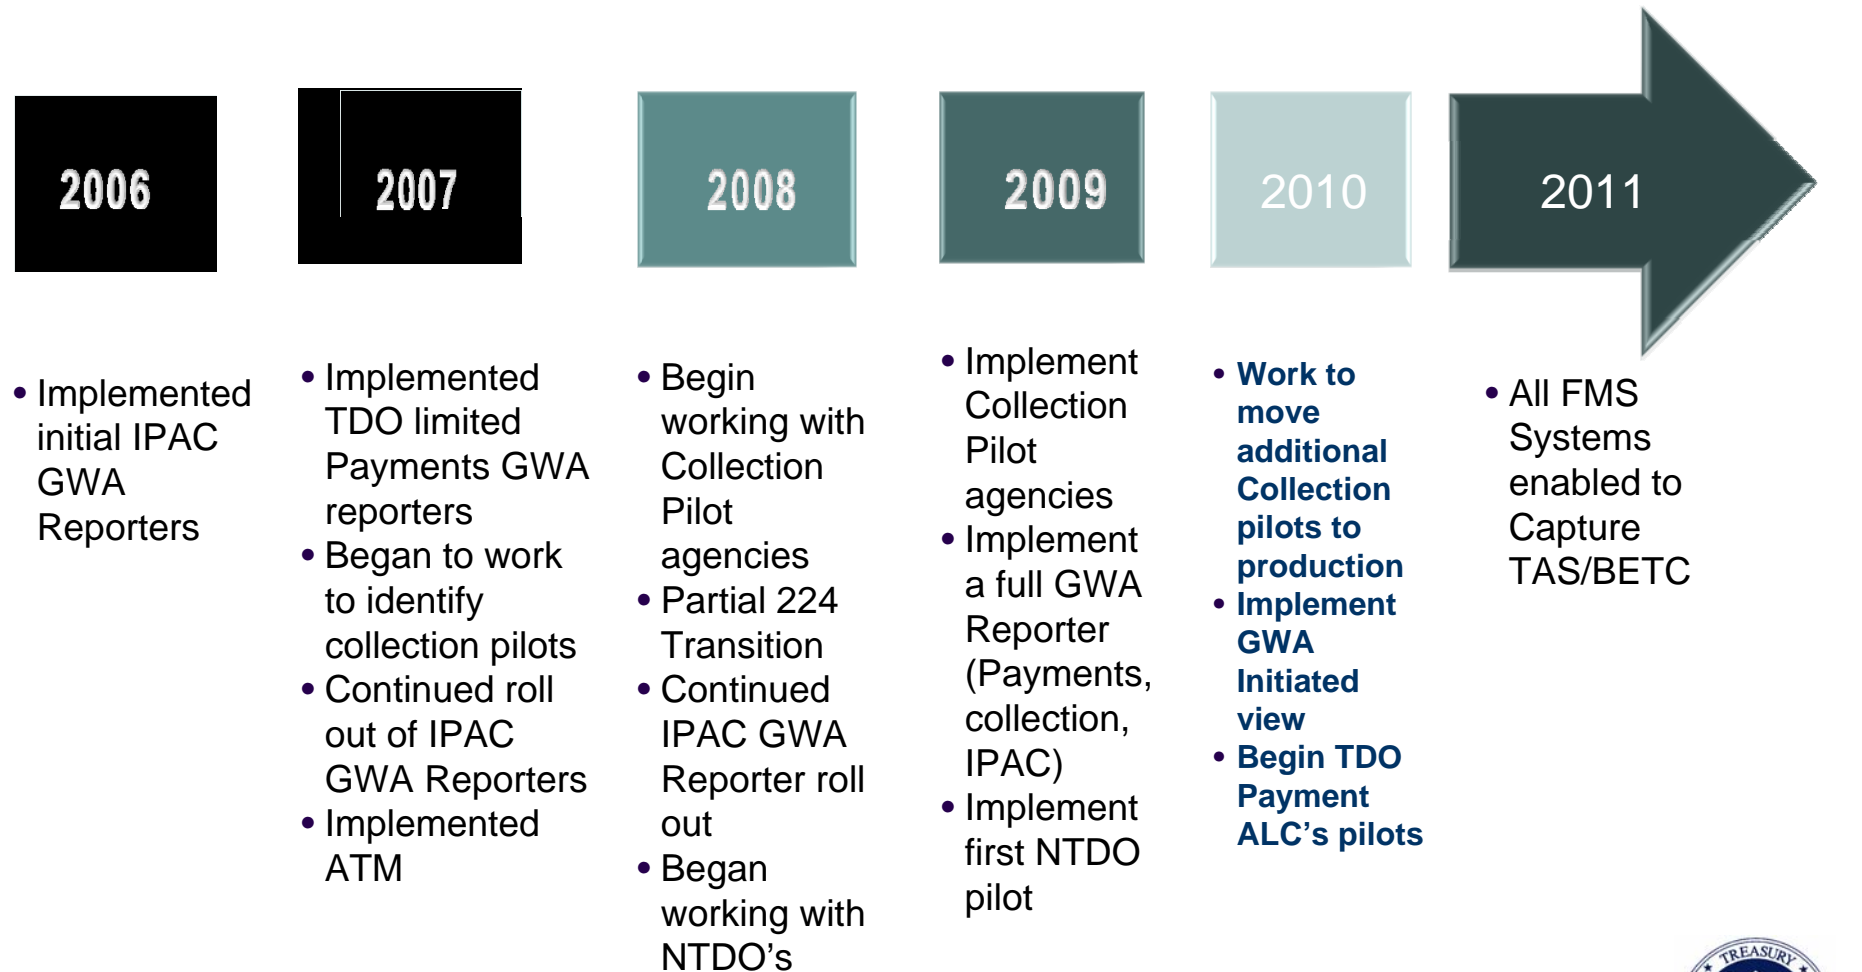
2006

2007

2008

2009

2010

2011

• Implemented initial IPAC GWA Reporters

• Implemented TDO limited Payments GWA reporters
• Began to work to identify collection pilots
• Continued roll out of IPAC GWA Reporters
• Implemented ATM

• Begin working with Collection Pilot agencies
• Partial 224 Transition
• Continued IPAC GWA Reporter roll out
• Began working with NTDO's

• Implement Collection Pilot agencies
• Implement a full GWA Reporter (Payments, collection, IPAC)
• Implement first NTDO pilot

• Work to move additional Collection pilots to production
• Implement GWA Initiated view
• Begin TDO Payment ALC's pilots

• All FMS Systems enabled to Capture TAS/BETC

TREASURY